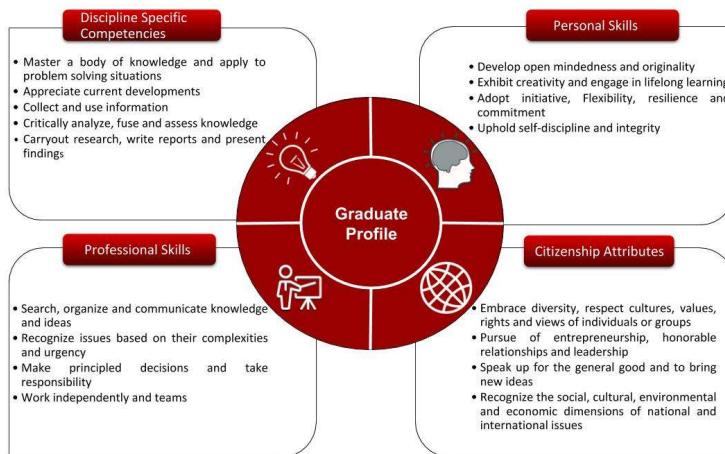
Discipline Specific Competencies

• Master a body of knowledge and apply to problem solving situations
• Appreciate current developments
• Collect and use information
• Critically analyze, fuse and assess knowledge
• Carryout research, write reports and present findings

Personal Skills

• Develop open mindedness and originality
• Exhibit creativity and engage in lifelong learning
• Adopt initiative, Flexibility, resilience and commitment
• Uphold self-discipline and integrity

Graduate Profile

Professional Skills

• Search, organize and communicate knowledge and ideas
• Recognize issues based on their complexities and urgency
• Make principled decisions and take responsibility
• Work independently and teams

Citizenship Attributes

• Embrace diversity, respect cultures, values, rights and views of individuals or groups
• Pursue of entrepreneurship, honorable relationships and leadership
• Speak up for the general good and to bring new ideas
• Recognize the social, cultural, environmental and economic dimensions of national and international issues